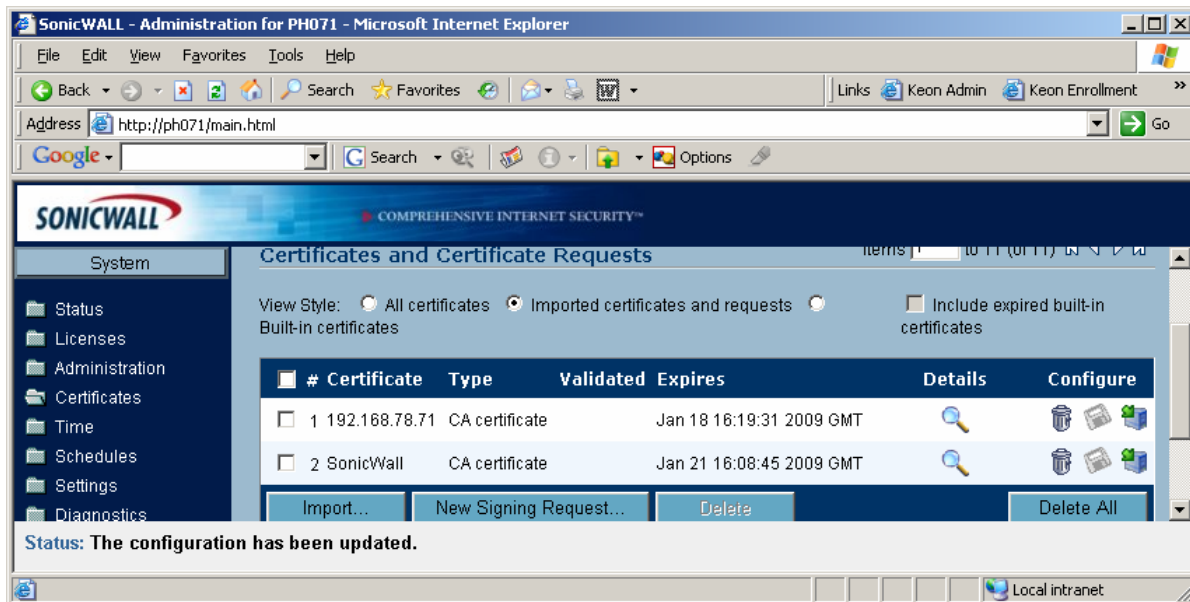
SonicWALL - Administration for PH071 - Microsoft Internet Explorer

File Edit View Favorites Tools Help

Back Search Favorites Links Keon Admin Keon Enrollment

Address http://ph071/main.html Go

Google Search Options

SONICWALL COMPREHENSIVE INTERNET SECURITY™

System

Status
Licenses
Administration
Certificates
Time
Schedules
Settings
Diagnostics

Certificates and Certificate Requests

Items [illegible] to 11 (of 11)

View Style: All certificates Imported certificates and requests Built-in certificates

Include expired built-in certificates

| # | Certificate | Type | Validated | Expires | Details | Configure |
|---|---|---|---|---|---|---|
| 1 | 192.168.78.71 | CA certificate | | Jan 18 16:19:31 2009 GMT | | |
| 2 | SonicWall | CA certificate | | Jan 21 16:08:45 2009 GMT | | |

Import... New Signing Request... Delete Delete All

Status: The configuration has been updated.

Local intranet